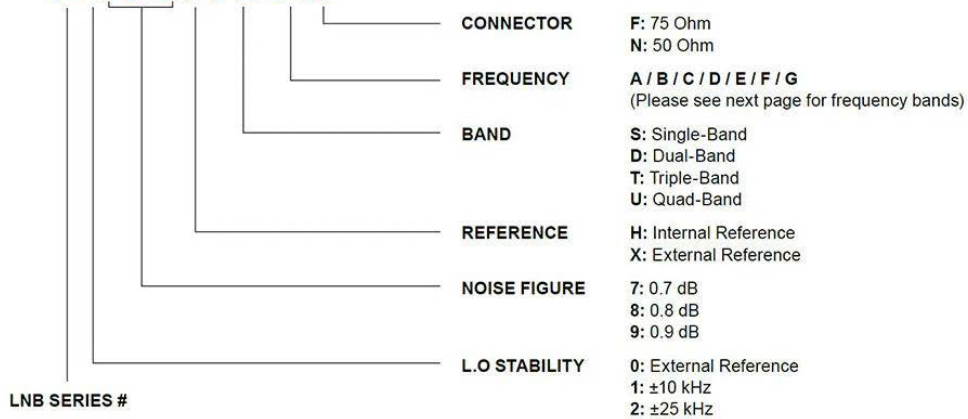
CONNECTOR
F: 75 Ohm
N: 50 Ohm

FREQUENCY
A / B / C / D / E / F / G
(Please see next page for frequency bands)

BAND
S: Single-Band
D: Dual-Band
T: Triple-Band
U: Quad-Band

REFERENCE
H: Internal Reference
X: External Reference

NOISE FIGURE
7: 0.7 dB
8: 0.8 dB
9: 0.9 dB

L.O STABILITY
0: External Reference
1: ±10 kHz
2: ±25 kHz

LNB SERIES #